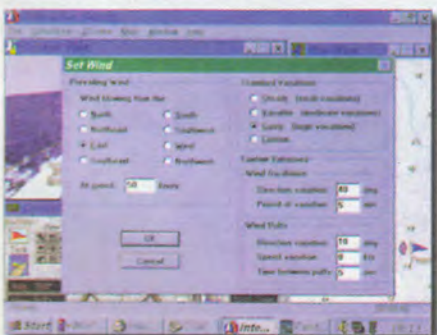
Set Wind

Prevailing Wind

Wind blowing from the

North
Northeast
East
Southeast

South
Southwest
West
Northwest

At speed 50 knots

Standard Variations

Steady (no wind variations)
Variable (moderate variations)
Gusty (large variations)
Custom

Custom Variations

Wind Oscillations

Direction variation 40 deg
Period of variation 5 min

Wind Puffs

Direction variation 10 deg
Speed variation 0 kts
Time between puffs 5 sec

OK
Cancel

Start
Inte...